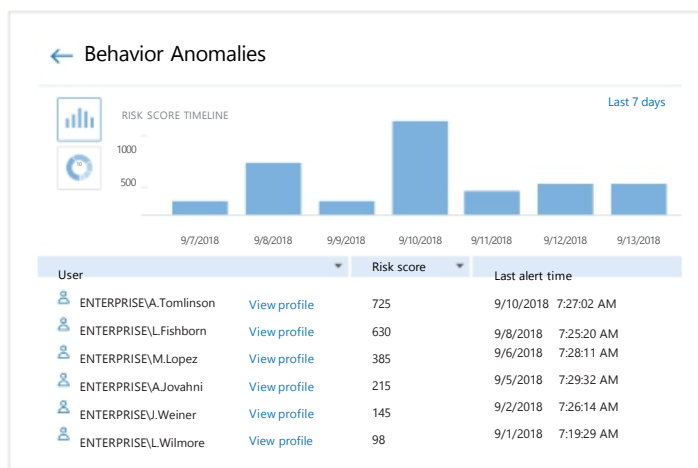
← Behavior Anomalies

RISK SCORE TIMELINE

Last 7 days

1000

500

9/7/2018 9/8/2018 9/9/2018 9/10/2018 9/11/2018 9/12/2018 9/13/2018

| User | | Risk score | Last alert time |
|---|---|---|---|
| ENTERPRISE\A.Tomlinson | View profile | 725 | 9/10/2018 7:27:02 AM |
| ENTERPRISE\L.Fishborn | View profile | 630 | 9/8/2018 7:25:20 AM |
| ENTERPRISE\M.Lopez | View profile | 385 | 9/6/2018 7:28:11 AM |
| ENTERPRISE\A.Jovahni | View profile | 215 | 9/5/2018 7:29:32 AM |
| ENTERPRISE\J.Weiner | View profile | 145 | 9/2/2018 7:26:14 AM |
| ENTERPRISE\L.Wilmore | View profile | 98 | 9/1/2018 7:19:29 AM |